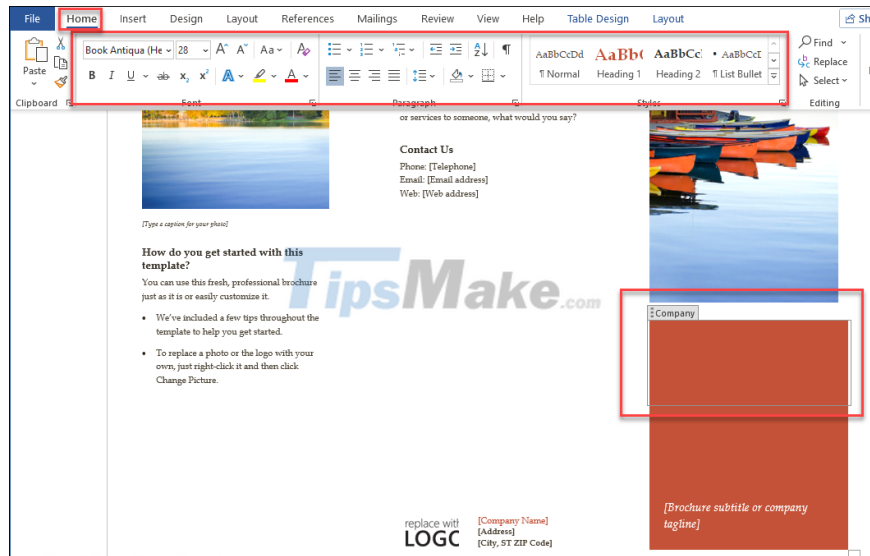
File Home Insert Design Layout References Mailings Review View Help Table Design Layout Sh

Paste
Clipboard

Book Antiqua (He 28 A A Aa
B I U ab $x_2$ $x^2$ A A
Font

Paragraph

AaBbCcDd AaBbC AaBbCc AaBbCcI
¶ Normal Heading 1 Heading 2 ¶ List Bullet
Styles

Find
Replace
Select
Editing

[Type a caption for your photo]

How do you get started with this template?

You can use this fresh, professional brochure just as it is or easily customize it.

• We've included a few tips throughout the template to help you get started.

• To replace a photo or the logo with your own, just right-click it and then click Change Picture.

or services to someone, what would you say?

Contact Us

Phone: [Telephone]
Email: [Email address]
Web: [Web address]

TipsMake.com

Company

[Brochure subtitle or company tagline]

replace with
LOGO

[Company Name]
[Address]
[City, ST ZIP Code]